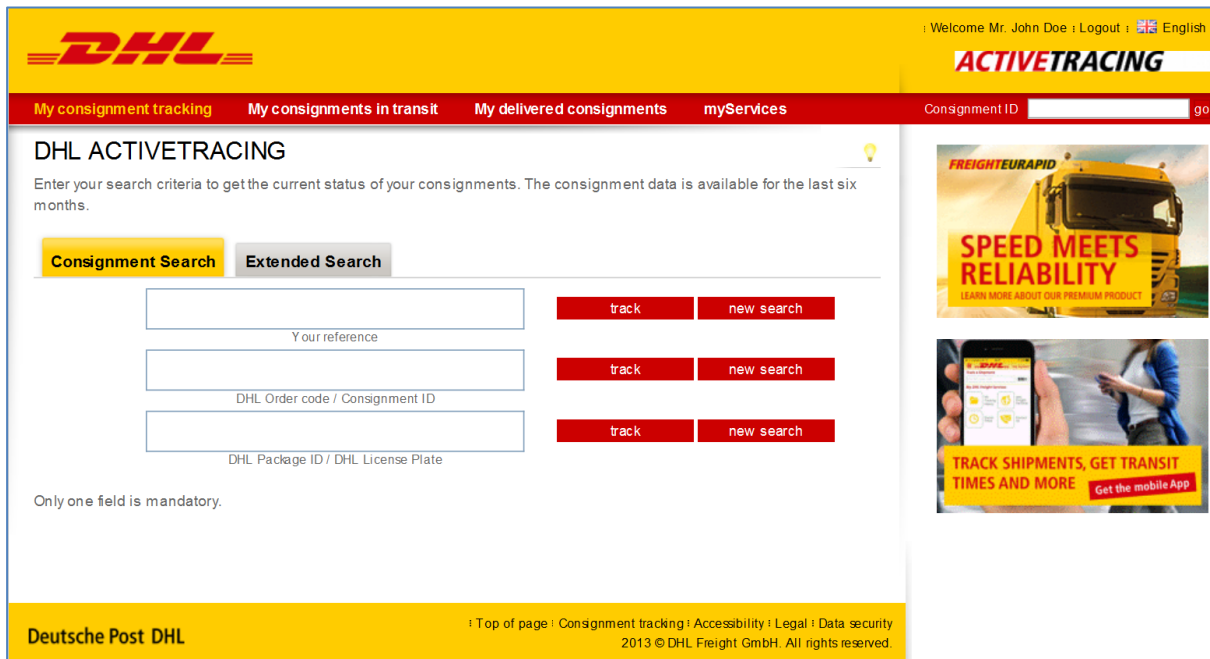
DHL

: Welcome Mr. John Doe : Logout : English

ACTIVETRACING

My consignment tracking My consignments in transit My delivered consignments myServices

Consignment ID go

DHL ACTIVETRACING

Enter your search criteria to get the current status of your consignments. The consignment data is available for the last six months.

Consignment Search Extended Search

Your reference

track new search

DHL Order code / Consignment ID

track new search

DHL Package ID / DHL License Plate

track new search

Only one field is mandatory.

FREIGHTEURAPID

SPEED MEETS RELIABILITY

LEARN MORE ABOUT OUR PREMIUM PRODUCT

TRACK SHIPMENTS, GET TRANSIT TIMES AND MORE

Get the mobile App

Deutsche Post DHL

: Top of page : Consignment tracking : Accessibility : Legal : Data security

2013 © DHL Freight GmbH. All rights reserved.